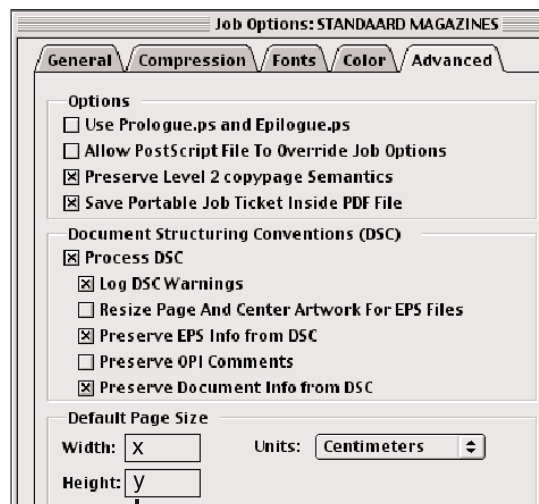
Job Options: STANDAARD MAGAZINES

General
Compression
Fonts
Color
Advanced

Options
☐ Use Prologue.ps and Epilogue.ps
☐ Allow PostScript File To Override Job Options
☒ Preserve Level 2 copypage Semantics
☒ Save Portable Job Ticket Inside PDF File

Document Structuring Conventions (DSC)
☒ Process DSC
☒ Log DSC Warnings
☐ Resize Page And Center Artwork For EPS Files
☒ Preserve EPS Info from DSC
☐ Preserve OPI Comments
☒ Preserve Document Info from DSC

Default Page Size
Width: X
Units: Centimeters
Height: Y